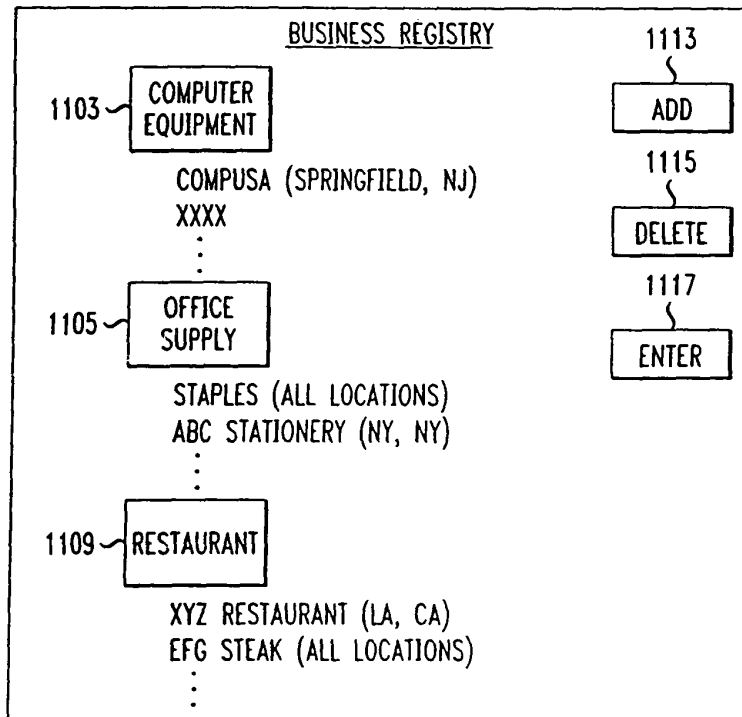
BUSINESS REGISTRY

1103 COMPUTER EQUIPMENT

COMPUSA (SPRINGFIELD, NJ)
XXXX
⋮

1105 OFFICE SUPPLY

STAPLES (ALL LOCATIONS)
ABC STATIONERY (NY, NY)
⋮

1109 RESTAURANT

XYZ RESTAURANT (LA, CA)
EFG STEAK (ALL LOCATIONS)
⋮

1113
ADD

1115
DELETE

1117
ENTER